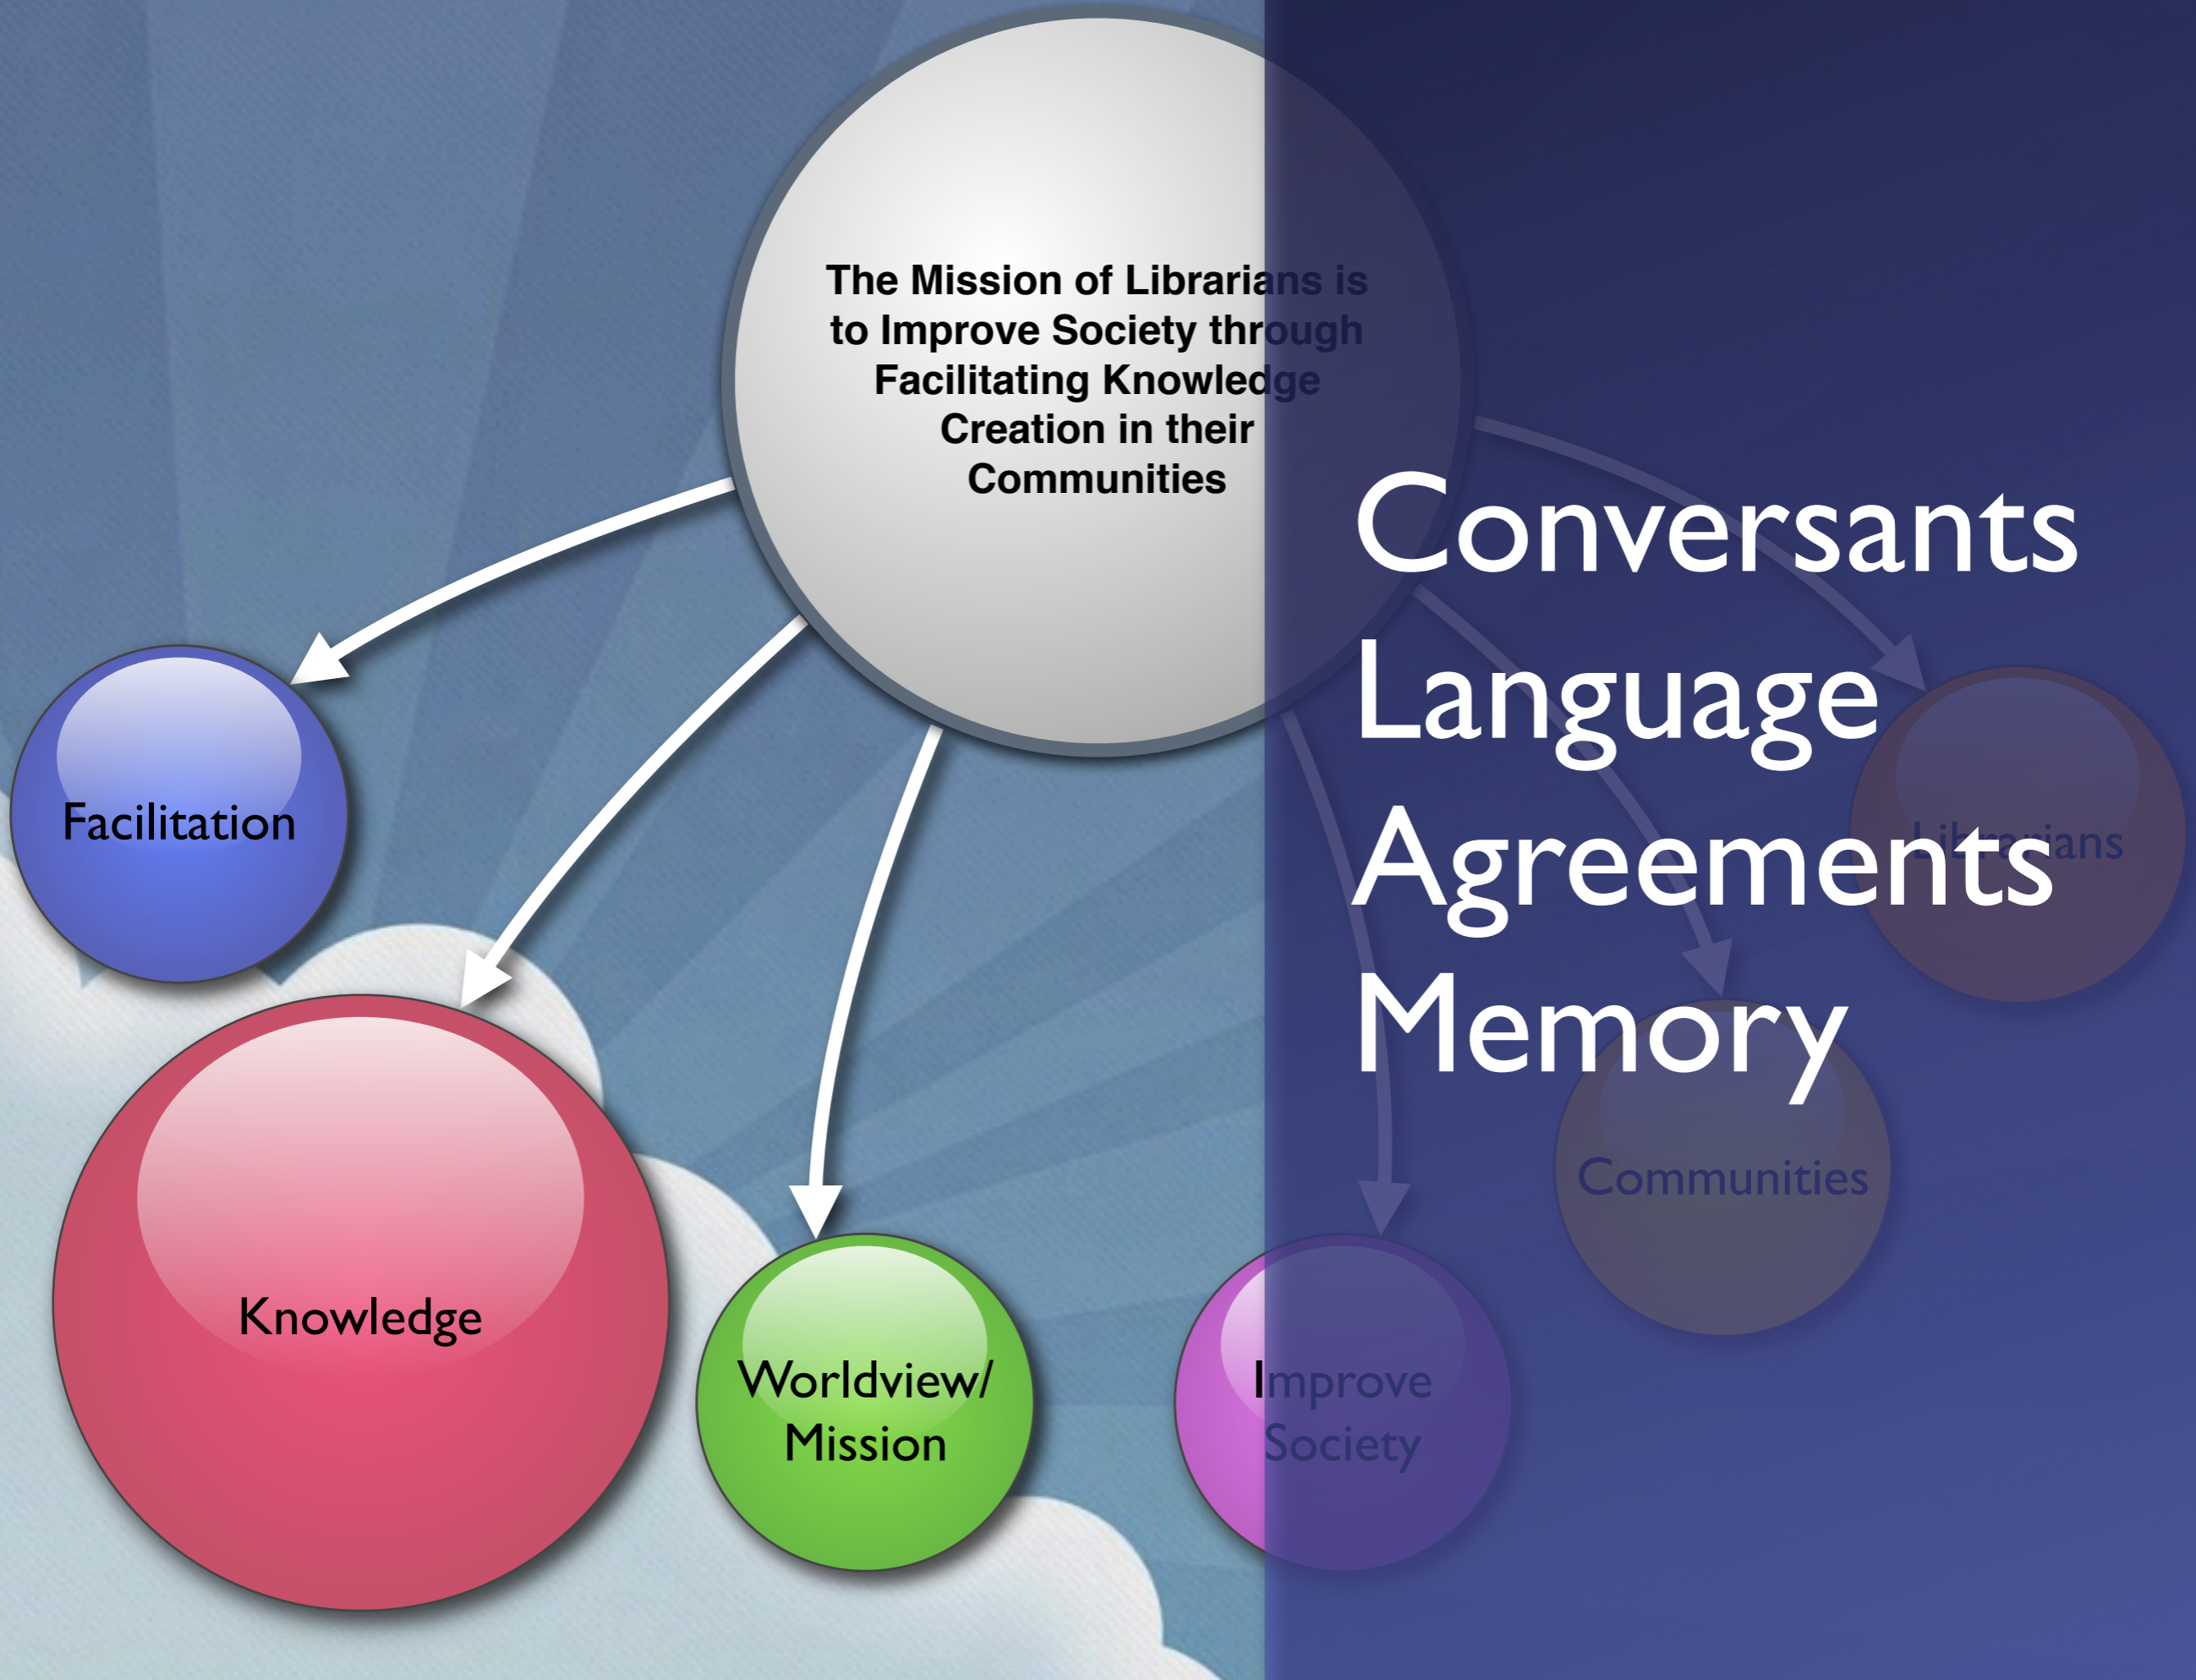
The Mission of Librarians is to Improve Society through Facilitating Knowledge Creation in their Communities

Facilitation

Knowledge

Worldview/ Mission

Improve Society

Communities

Librarians

Conversants
Language
Agreements
Memory